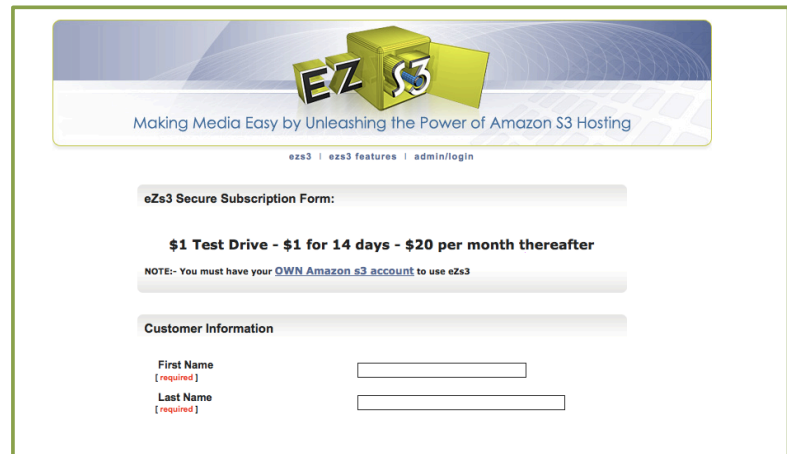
EZ S3

Making Media Easy by Unleashing the Power of Amazon S3 Hosting

ezs3 | ezs3 features | admin/login

eZs3 Secure Subscription Form:

$1 Test Drive - $1 for 14 days - $20 per month thereafter

NOTE:- You must have your OWN Amazon s3 account to use eZs3

Customer Information

First Name
[ required ]

Last Name
[ required ]